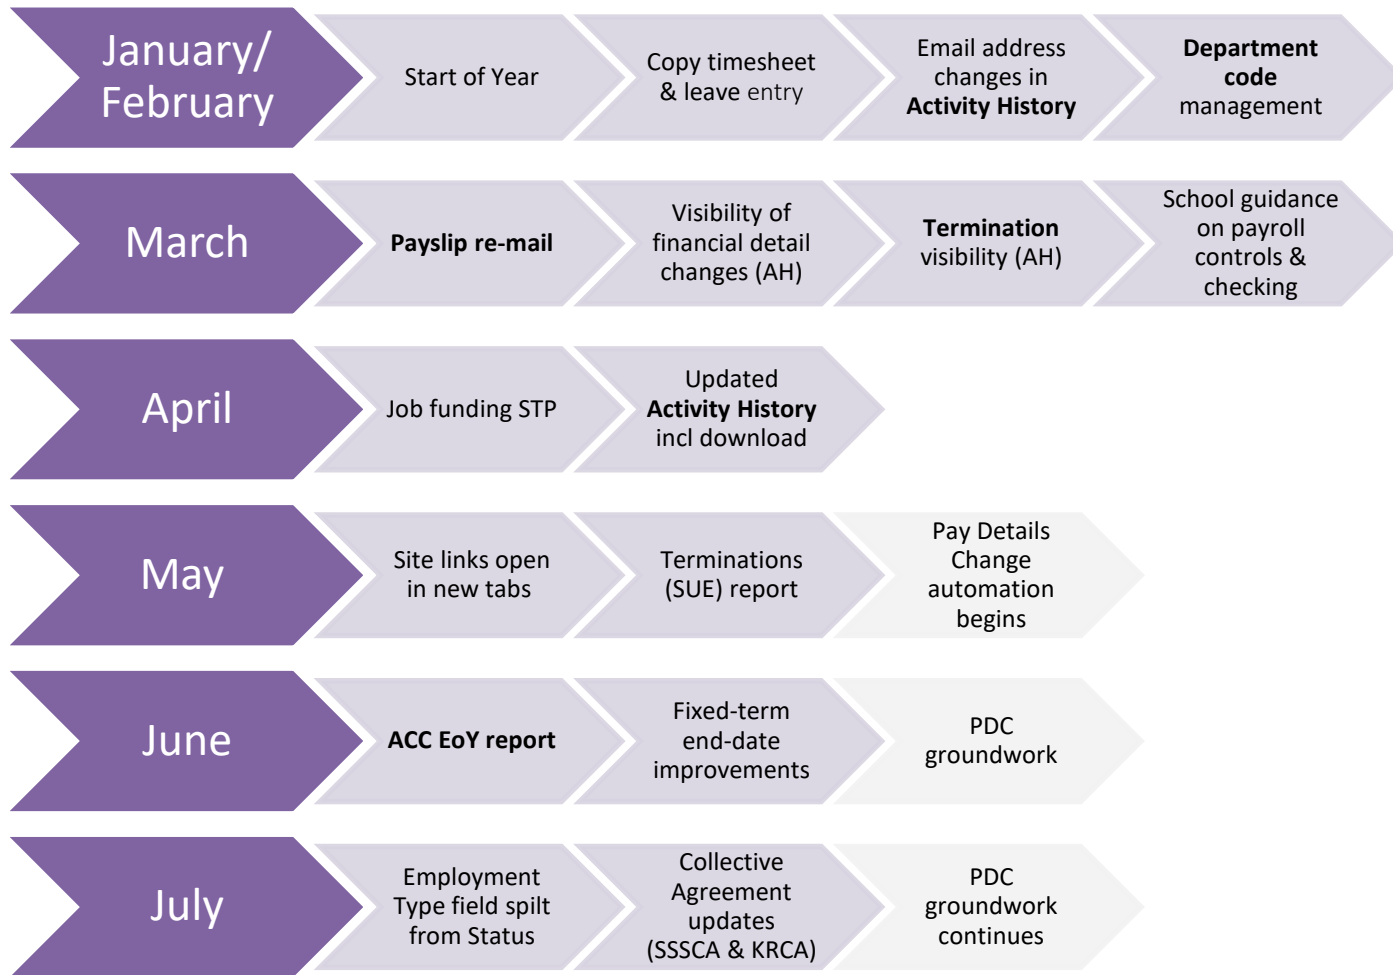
January/ February

Start of Year

Copy timesheet & leave entry

Email address changes in **Activity History**

**Department code** management

March

**Payslip re-mail**

Visibility of financial detail changes (AH)

**Termination** visibility (AH)

School guidance on payroll controls & checking

April

Job funding STP

Updated **Activity History** incl download

May

Site links open in new tabs

Terminations (SUE) report

Pay Details Change automation begins

June

**ACC EoY report**

Fixed-term end-date improvements

PDC groundwork

July

Employment Type field spilt from Status

Collective Agreement updates (SSSCA & KRCA)

PDC groundwork continues